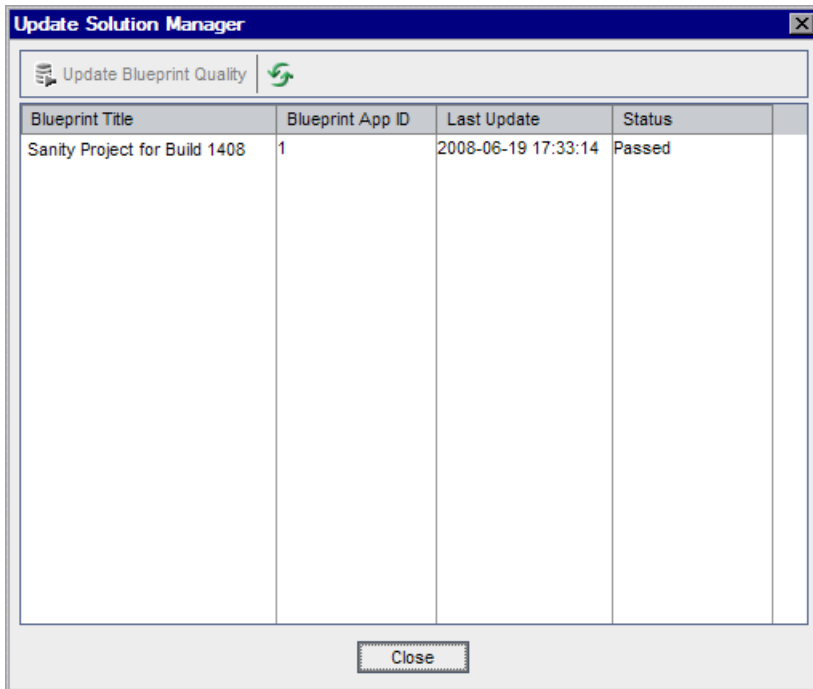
Update Solution Manager

Update Blueprint Quality

| Blueprint Title | Blueprint App ID | Last Update | Status |
|---|---|---|---|
| Sanity Project for Build 1408 | 1 | 2008-06-19 17:33:14 | Passed |

Close